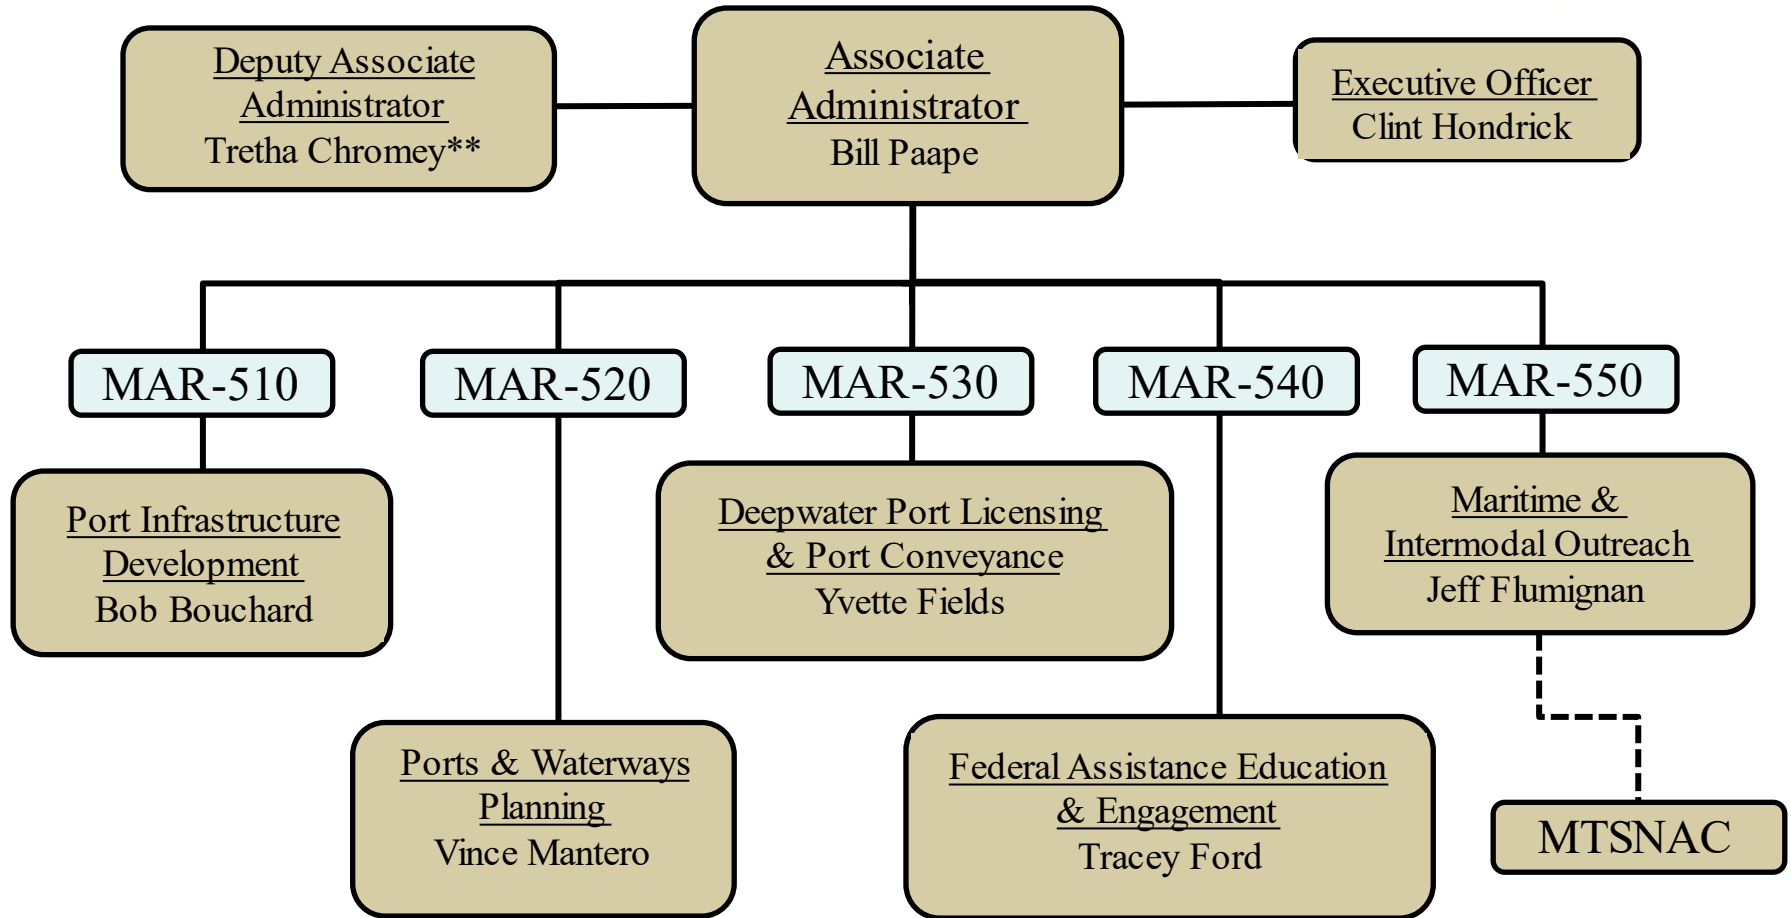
Deputy Associate Administrator
Tretha Chromey**

Associate Administrator
Bill Paape

Executive Officer
Clint Hondrick

MAR-510

MAR-520

MAR-530

MAR-540

MAR-550

Port Infrastructure Development
Bob Bouchard

Deepwater Port Licensing & Port Conveyance
Yvette Fields

Maritime & Intermodal Outreach
Jeff Flumignan

Ports & Waterways Planning
Vince Mantero

Federal Assistance Education & Engagement
Tracey Ford

MTSNAC